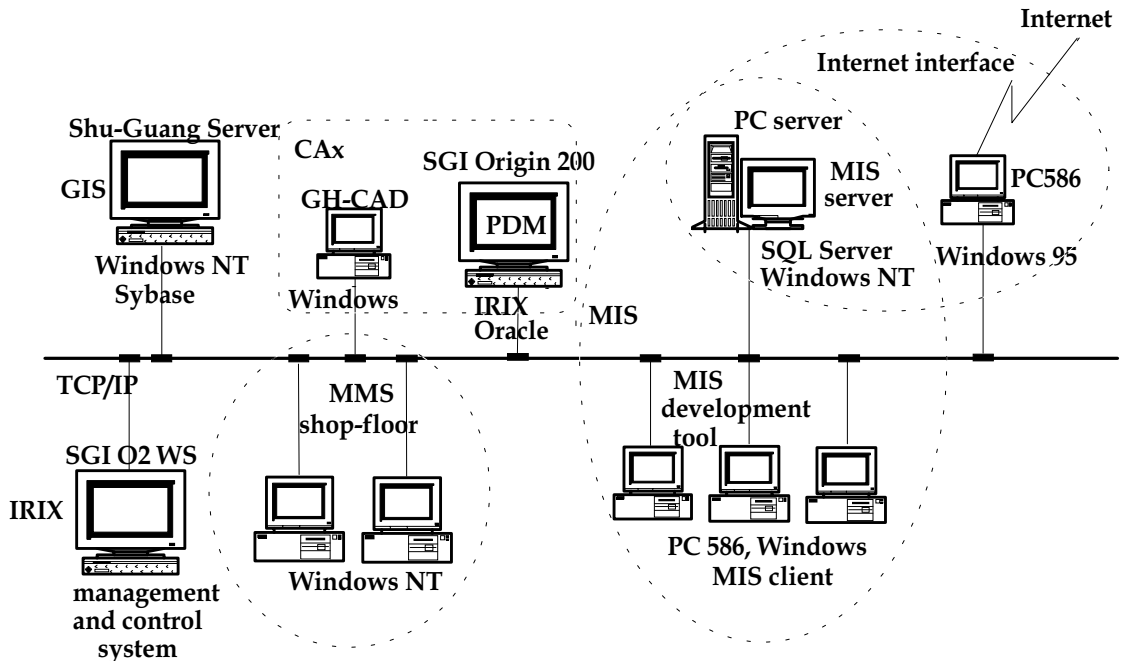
Internet
Internet interface
Shu-Guang Server
GIS
Windows NT
Sybase
CAx
GH-CAD
Windows
SGI Origin 200
PDM
IRIX
Oracle
PC server
MIS server
SQL Server
Windows NT
PC586
Windows 95
MIS
TCP/IP
SGI O2 WS
IRIX
management and control system
MMS
shop-floor
Windows NT
MIS development tool
PC 586, Windows
MIS client